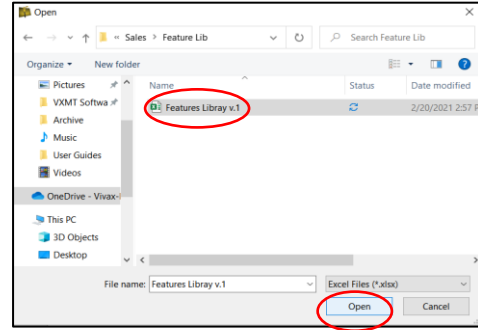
Open

« Sales › Feature Lib

Search Feature Lib

Organize ▾ New folder

Pictures

VXMT Softwa

Archive

Music

User Guides

Videos

OneDrive - Vivax-

This PC

3D Objects

Desktop

| Name | Status | Date modified |
|---|---|---|
| Features Libray v.1 | | 2/20/2021 2:57 P |

File name: Features Libray v.1

Excel Files (*.xlsx)

Open

Cancel